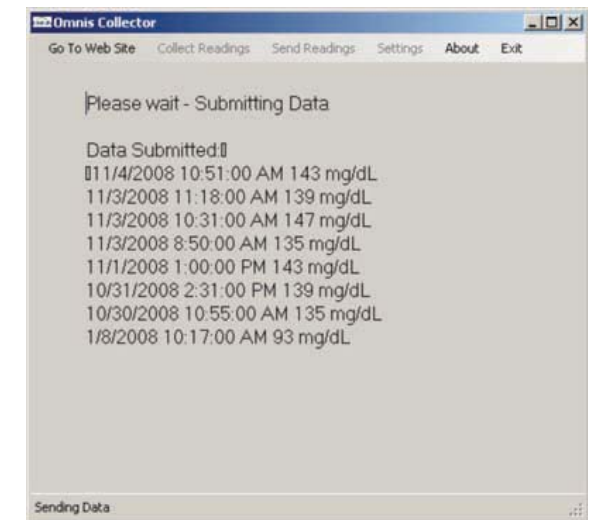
Omnis Collector

Go To Web Site Collect Readings Send Readings Settings About Exit

Please wait - Submitting Data

Data Submitted:
11/4/2008 10:51:00 AM 143 mg/dL
11/3/2008 11:18:00 AM 139 mg/dL
11/3/2008 10:31:00 AM 147 mg/dL
11/3/2008 8:50:00 AM 135 mg/dL
11/1/2008 1:00:00 PM 143 mg/dL
10/31/2008 2:31:00 PM 139 mg/dL
10/30/2008 10:55:00 AM 135 mg/dL
1/8/2008 10:17:00 AM 93 mg/dL

Sending Data